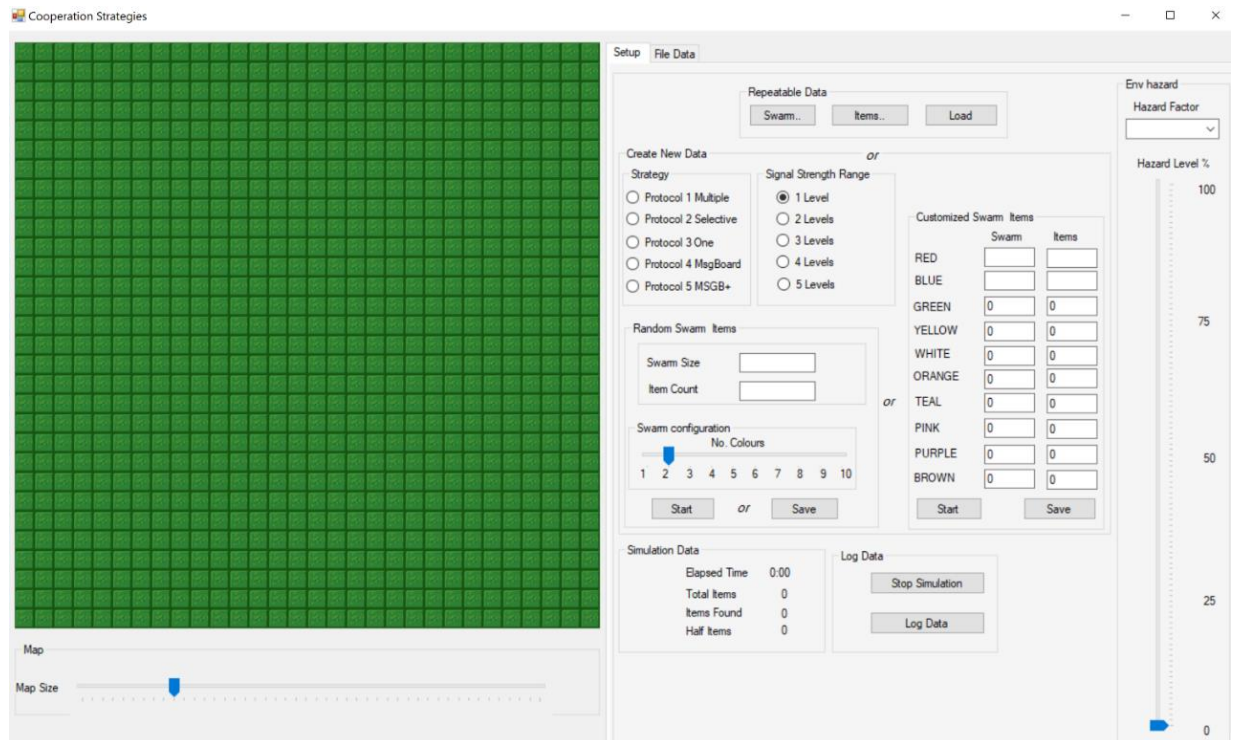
Cooperation Strategies

Setup File Data

Repeatable Data
Swarm.. Items.. Load

or

Create New Data
Strategy
Protocol 1 Multiple
Protocol 2 Selective
Protocol 3 One
Protocol 4 MsgBoard
Protocol 5 MSGB+

Signal Strength Range
1 Level
2 Levels
3 Levels
4 Levels
5 Levels

Customized Swarm Items
| | Swarm | Items |
|---|---|---|
| RED | | |
| BLUE | | |
| GREEN | 0 | 0 |
| YELLOW | 0 | 0 |
| WHITE | 0 | 0 |
| ORANGE | 0 | 0 |
| TEAL | 0 | 0 |
| PINK | 0 | 0 |
| PURPLE | 0 | 0 |
| BROWN | 0 | 0 |

Start Save

Random Swarm Items
Swarm Size
Item Count

or

Swarm configuration
No. Colours
1 2 3 4 5 6 7 8 9 10

Start or Save

Simulation Data
Elapsed Time 0:00
Total Items 0
Items Found 0
Half Items 0

Log Data
Stop Simulation
Log Data

Env hazard
Hazard Factor
Hazard Level %
100
75
50
25
0

Map
Map Size